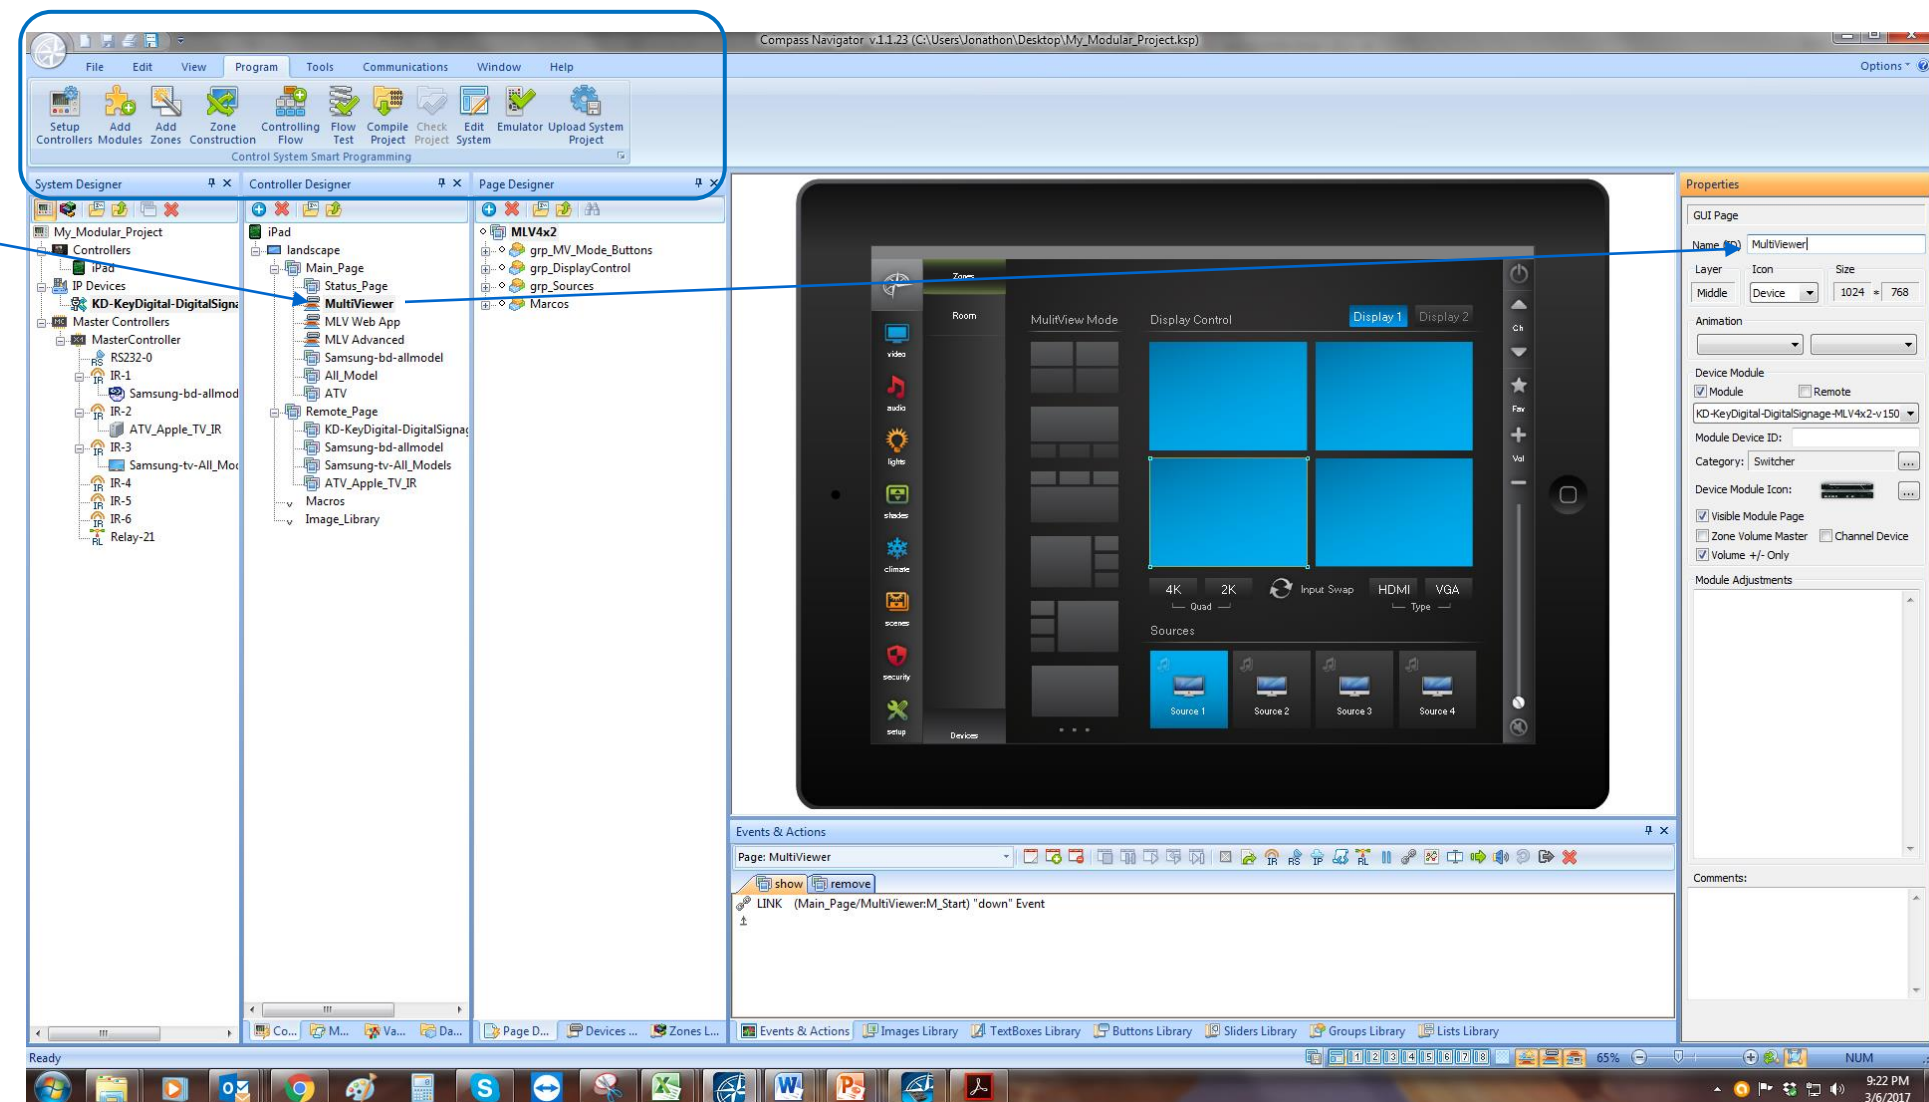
Compass Navigator v.1.1.23 (C:\Users\Jonathon\Desktop\My_Modular_Project.ksp)

File Edit View Program Tools Communications Window Help

Options

Setup Controllers | Add Modules | Add Zones | Zone Construction | Controlling Flow | Flow Test | Compile Project | Check Project | Edit System | Emulator | Upload System Project

Control System Smart Programming

System Designer

My_Modular_Project
Controllers
iPad
IP Devices
KD-KeyDigital-DigitalSigna
Master Controllers
MasterController
RS232-0
IR-1
Samsung-bd-allmod
IR-2
ATV_Apple_TV_IR
IR-3
Samsung-tv-All_Mo
IR-4
IR-5
IR-6
Relay-21

Controller Designer

iPad
landscape
Main_Page
Status_Page
MultiViewer
MLV Web App
MLV Advanced
Samsung-bd-allmodel
All_Model
ATV
Remote_Page
KD-KeyDigital-DigitalSigna
Samsung-bd-allmodel
Samsung-tv-All_Models
ATV_Apple_TV_IR
Macros
Image_Library

Page Designer

MLV4x2
grp_MV_Mode_Buttons
grp_DisplayControl
grp_Sources
Marcos

Zones
Room
Devices
video
audio
lights
shades
climate
scenes
security
setup
MulitView Mode
Display Control
Display 1
Display 2
4K
2K
Quad
Input Swap
HDMI
VGA
Type
Sources
Source 1
Source 2
Source 3
Source 4
Ch
Fav
Vol

Properties

GUI Page
Name (ID) MultiViewer
Layer Icon Size
Middle Device 1024 * 768
Animation
Device Module
Module Remote
KD-KeyDigital-DigitalSignage-MLV4x2-v150
Module Device ID:
Category: Switcher
Device Module Icon:
Visible Module Page
Zone Volume Master Channel Device
Volume +/- Only
Module Adjustments
Comments:

Events & Actions
Page: MultiViewer
show remove
LINK (Main_Page/MultiViewer:M_Start) "down" Event

Co... M... Va... Da... Page D... Devices ... Zones L... Events & Actions Images Library TextBoxes Library Buttons Library Sliders Library Groups Library Lists Library

Ready
1 2 3 4 5 6 7 8
65%
NUM

9:22 PM
3/6/2017